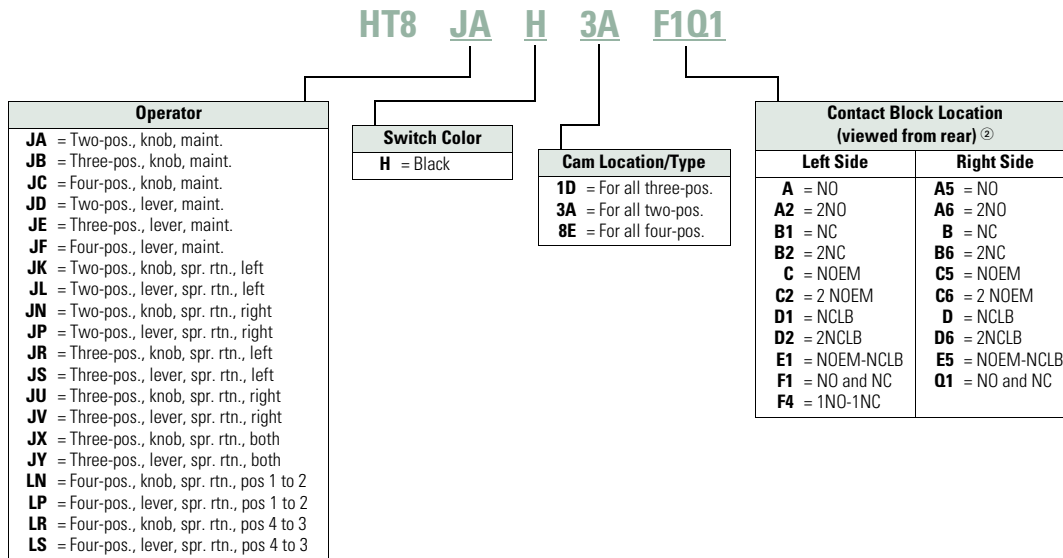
HT8 JA H 3A F1Q1

| Operator |
|---|
| **JA** = Two-pos., knob, maint. |
| **JB** = Three-pos., knob, maint. |
| **JC** = Four-pos., knob, maint. |
| **JD** = Two-pos., lever, maint. |
| **JE** = Three-pos., lever, maint. |
| **JF** = Four-pos., lever, maint. |
| **JK** = Two-pos., knob, spr. rtn., left |
| **JL** = Two-pos., lever, spr. rtn., left |
| **JN** = Two-pos., knob, spr. rtn., right |
| **JP** = Two-pos., lever, spr. rtn., right |
| **JR** = Three-pos., knob, spr. rtn., left |
| **JS** = Three-pos., lever, spr. rtn., left |
| **JU** = Three-pos., knob, spr. rtn., right |
| **JV** = Three-pos., lever, spr. rtn., right |
| **JX** = Three-pos., knob, spr. rtn., both |
| **JY** = Three-pos., lever, spr. rtn., both |
| **LN** = Four-pos., knob, spr. rtn., pos 1 to 2 |
| **LP** = Four-pos., lever, spr. rtn., pos 1 to 2 |
| **LR** = Four-pos., knob, spr. rtn., pos 4 to 3 |
| **LS** = Four-pos., lever, spr. rtn., pos 4 to 3 |

| Switch Color |
|---|
| **H** = Black |

| Cam Location/Type |
|---|
| **1D** = For all three-pos. |
| **3A** = For all two-pos. |
| **8E** = For all four-pos. |

Contact Block Location (viewed from rear) ②

| Left Side | Right Side |
|---|---|
| **A** = NO | **A5** = NO |
| **A2** = 2NO | **A6** = 2NO |
| **B1** = NC | **B** = NC |
| **B2** = 2NC | **B6** = 2NC |
| **C** = NOEM | **C5** = NOEM |
| **C2** = 2 NOEM | **C6** = 2 NOEM |
| **D1** = NCLB | **D** = NCLB |
| **D2** = 2NCLB | **D6** = 2NCLB |
| **E1** = NOEM-NCLB | **E5** = NOEM-NCLB |
| **F1** = NO and NC | **Q1** = NO and NC |
| **F4** = 1NO-1NC | |